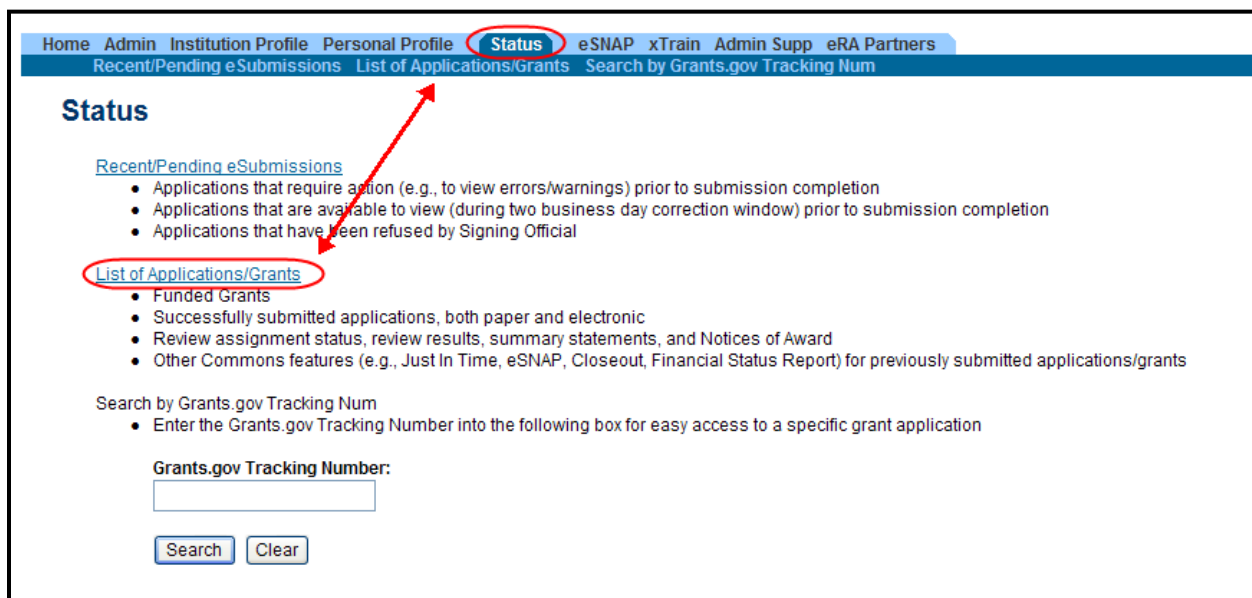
Home Admin Institution Profile Personal Profile Status eSNAP xTrain Admin Supp eRA Partners

Recent/Pending eSubmissions List of Applications/Grants Search by Grants.gov Tracking Num

Status

Recent/Pending eSubmissions
- Applications that require action (e.g., to view errors/warnings) prior to submission completion
- Applications that are available to view (during two business day correction window) prior to submission completion
- Applications that have been refused by Signing Official

List of Applications/Grants
- Funded Grants
- Successfully submitted applications, both paper and electronic
- Review assignment status, review results, summary statements, and Notices of Award
- Other Commons features (e.g., Just In Time, eSNAP, Closeout, Financial Status Report) for previously submitted applications/grants

Search by Grants.gov Tracking Num
- Enter the Grants.gov Tracking Number into the following box for easy access to a specific grant application

Grants.gov Tracking Number:

Search Clear